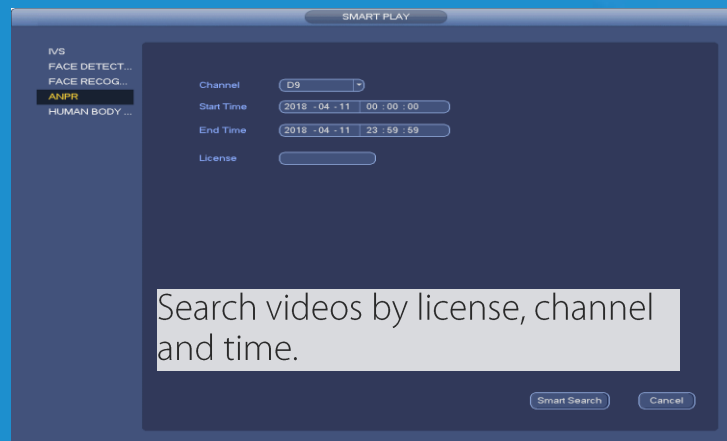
SMART PLAY

IVS
FACE DETECT...
FACE RECOG...
ANPR
HUMAN BODY ...

Channel D9
Start Time 2018 - 04 - 11 00 : 00 : 00
End Time 2018 - 04 - 11 23 : 59 : 59
License

Search videos by license, channel and time.

Smart Search
Cancel